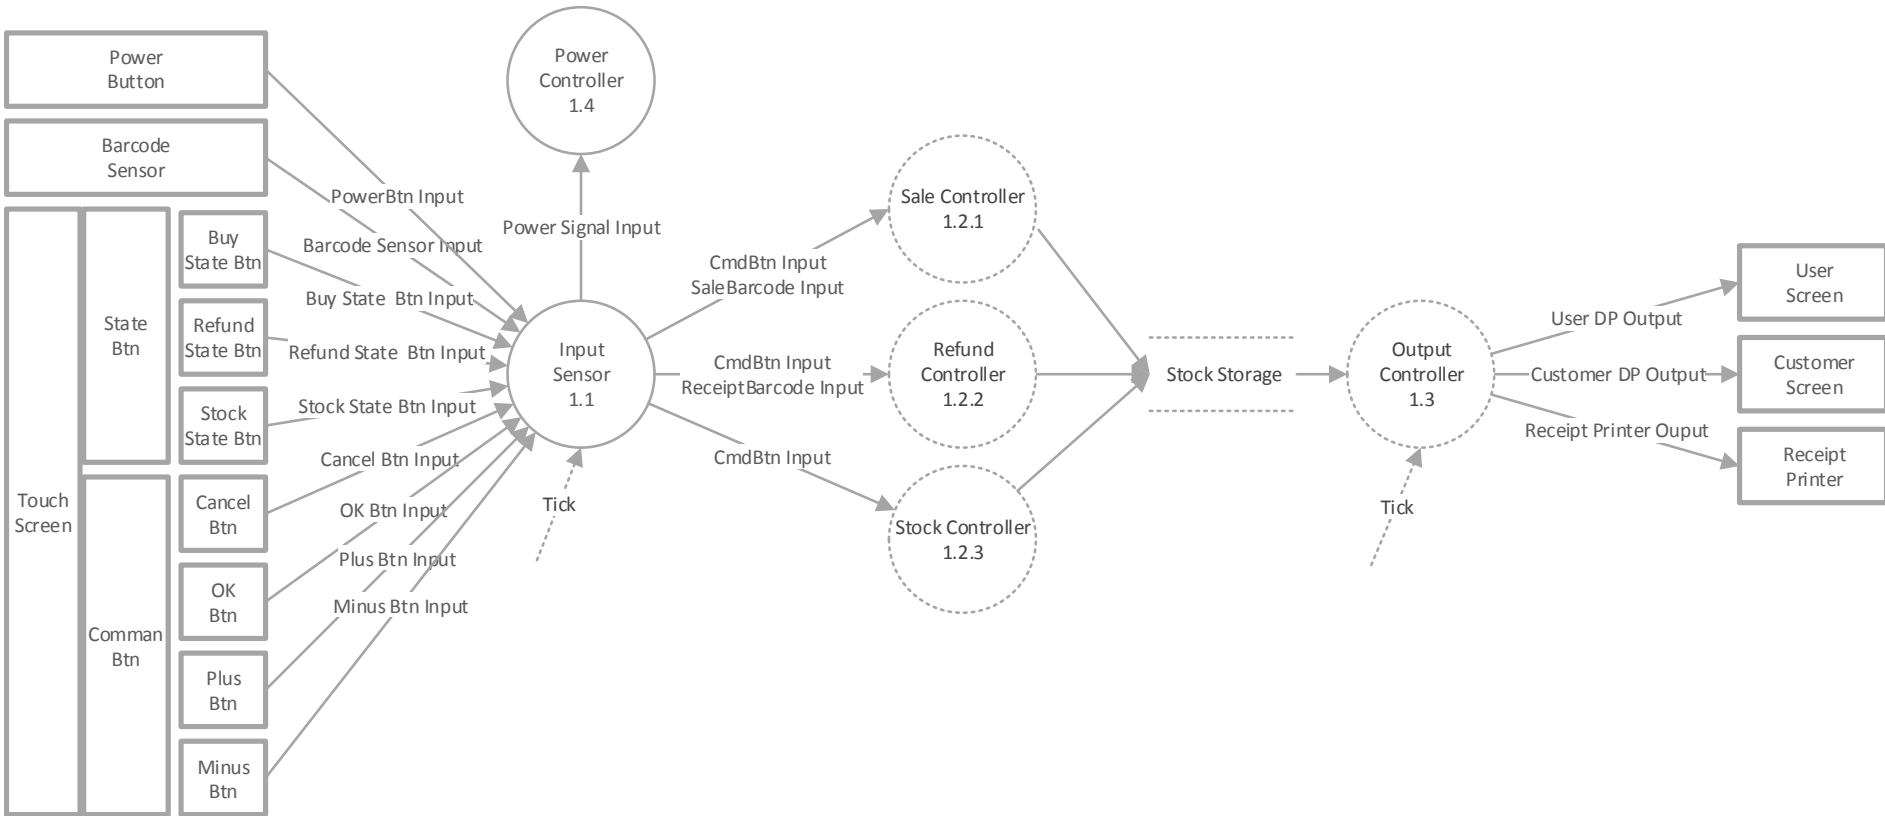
Power Button

Barcode Sensor

Touch Screen

State Btn

Buy State Btn

Refund State Btn

Stock State Btn

Comman Btn

Cancel Btn

OK Btn

Plus Btn

Minus Btn

PowerBtn Input

Barcode Sensor Input

Buy State Btn Input

Refund State Btn Input

Stock State Btn Input

Cancel Btn Input

OK Btn Input

Plus Btn Input

Minus Btn Input

Power Controller 1.4

Power Signal Input

Input Sensor 1.1

Tick

CmdBtn Input SaleBarcode Input

CmdBtn Input ReceiptBarcode Input

CmdBtn Input

Sale Controller 1.2.1

Refund Controller 1.2.2

Stock Controller 1.2.3

Stock Storage

Output Controller 1.3

Tick

User DP Output

Customer DP Output

Receipt Printer Ouput

User Screen

Customer Screen

Receipt Printer